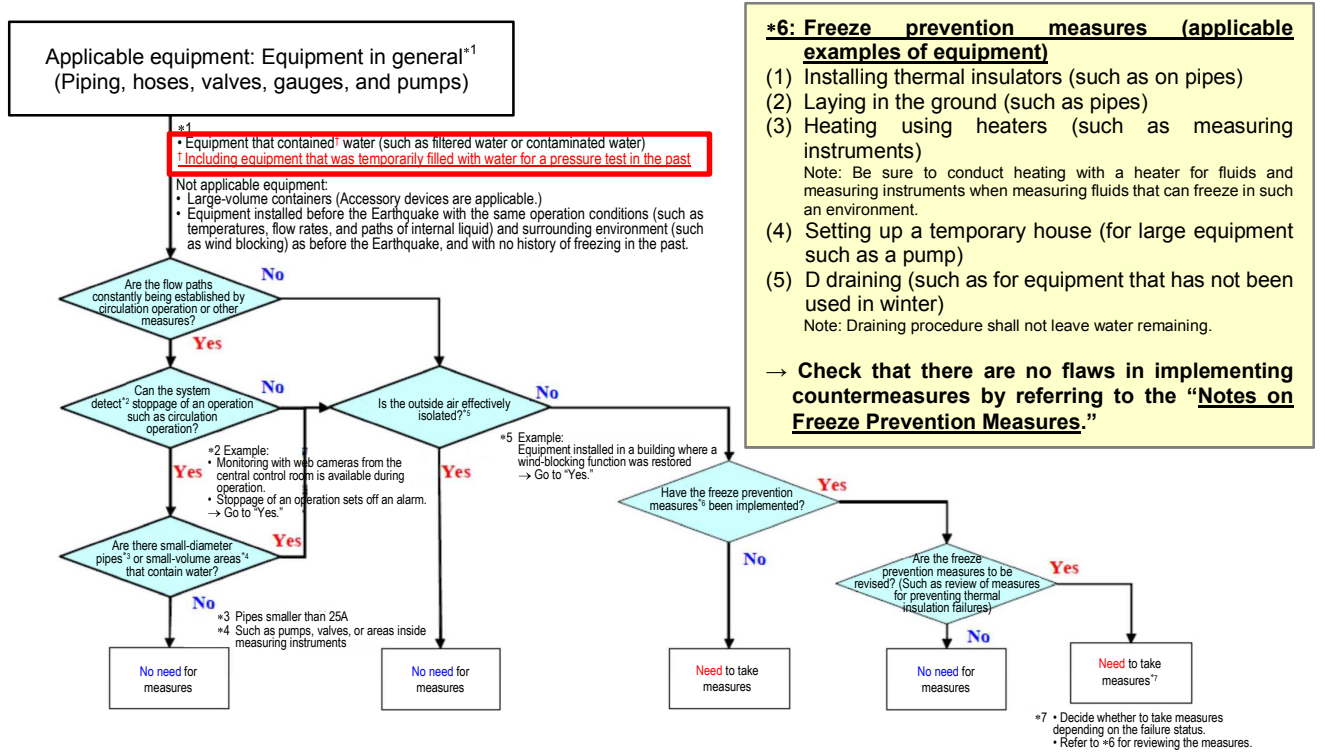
Applicable equipment: Equipment in general$^{*1}$ (Piping, hoses, valves, gauges, and pumps)

*1
• Equipment that contained† water (such as filtered water or contaminated water)
† Including equipment that was temporarily filled with water for a pressure test in the past

Not applicable equipment:
• Large-volume containers (Accessory devices are applicable.)
• Equipment installed before the Earthquake with the same operation conditions (such as temperatures, flow rates, and paths of internal liquid) and surrounding environment (such as wind blocking) as before the Earthquake, and with no history of freezing in the past.

*6: Freeze prevention measures (applicable examples of equipment)
(1) Installing thermal insulators (such as on pipes)
(2) Laying in the ground (such as pipes)
(3) Heating using heaters (such as measuring instruments)
Note: Be sure to conduct heating with a heater for fluids and measuring instruments when measuring fluids that can freeze in such an environment.
(4) Setting up a temporary house (for large equipment such as a pump)
(5) D draining (such as for equipment that has not been used in winter)
Note: Draining procedure shall not leave water remaining.

→ Check that there are no flaws in implementing countermeasures by referring to the "Notes on Freeze Prevention Measures."

Are the flow paths constantly being established by circulation operation or other measures?
No
Yes

Can the system detect$^{*2}$ stoppage of an operation such as circulation operation?
No
Yes

Is the outside air effectively isolated?$^{*5}$
No
Yes

*2 Example:
• Monitoring with web cameras from the central control room is available during operation.
• Stoppage of an operation sets off an alarm.
→ Go to "Yes."

*5 Example:
Equipment installed in a building where a wind-blocking function was restored
→ Go to "Yes."

Are there small-diameter pipes$^{*3}$ or small-volume areas$^{*4}$ that contain water?
Yes
No

*3 Pipes smaller than 25A
*4 Such as pumps, valves, or areas inside measuring instruments

Have the freeze prevention measures$^{*6}$ been implemented?
Yes
No

Are the freeze prevention measures to be revised? (Such as review of measures for preventing thermal insulation failures)
Yes
No

No need for measures

No need for measures

Need to take measures

No need for measures

Need to take measures$^{*7}$

*7 • Decide whether to take measures depending on the failure status.
• Refer to *6 for reviewing the measures.